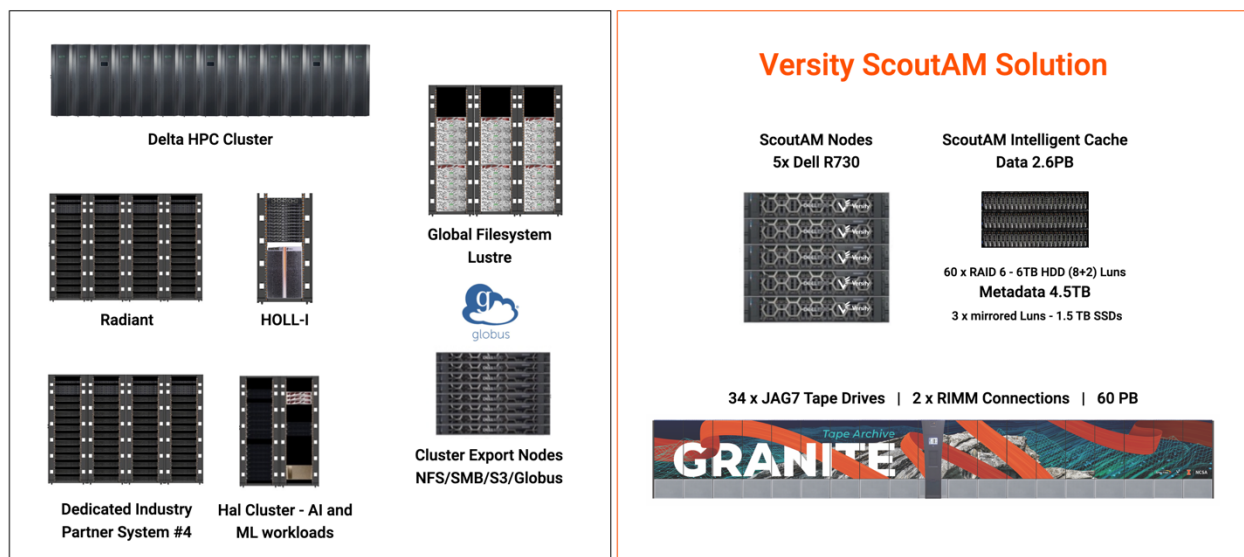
Delta HPC Cluster

Radiant

HOLL-I

Dedicated Industry Partner System #4

Hal Cluster - AI and ML workloads

Global Filesystem Lustre

globus

Cluster Export Nodes NFS/SMB/S3/Globus

Versity ScoutAM Solution

ScoutAM Nodes
5x Dell R730

ScoutAM Intelligent Cache
Data 2.6PB

60 x RAID 6 - 6TB HDD (8+2) Luns
Metadata 4.5TB
3 x mirrored Luns - 1.5 TB SSDs

34 x JAG7 Tape Drives | 2 x RIMM Connections | 60 PB

Tape Archive
GRANITE
NCSA